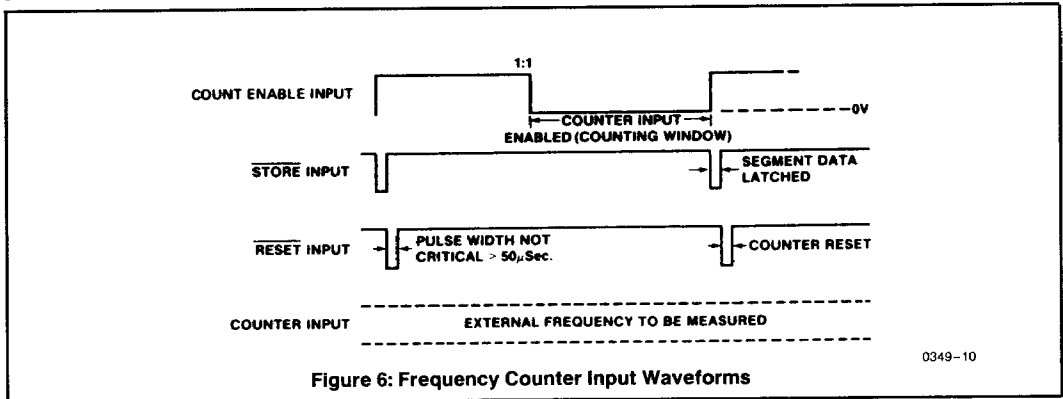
1:1

COUNT ENABLE INPUT

COUNTER INPUT

ENABLED (COUNTING WINDOW)

0V

$\overline{\text{STORE}}$ INPUT

SEGMENT DATA LATCHED

$\overline{\text{RESET}}$ INPUT

PULSE WIDTH NOT CRITICAL > 50$\mu$Sec.

COUNTER RESET

COUNTER INPUT

EXTERNAL FREQUENCY TO BE MEASURED

0349–10

Figure 6: Frequency Counter Input Waveforms